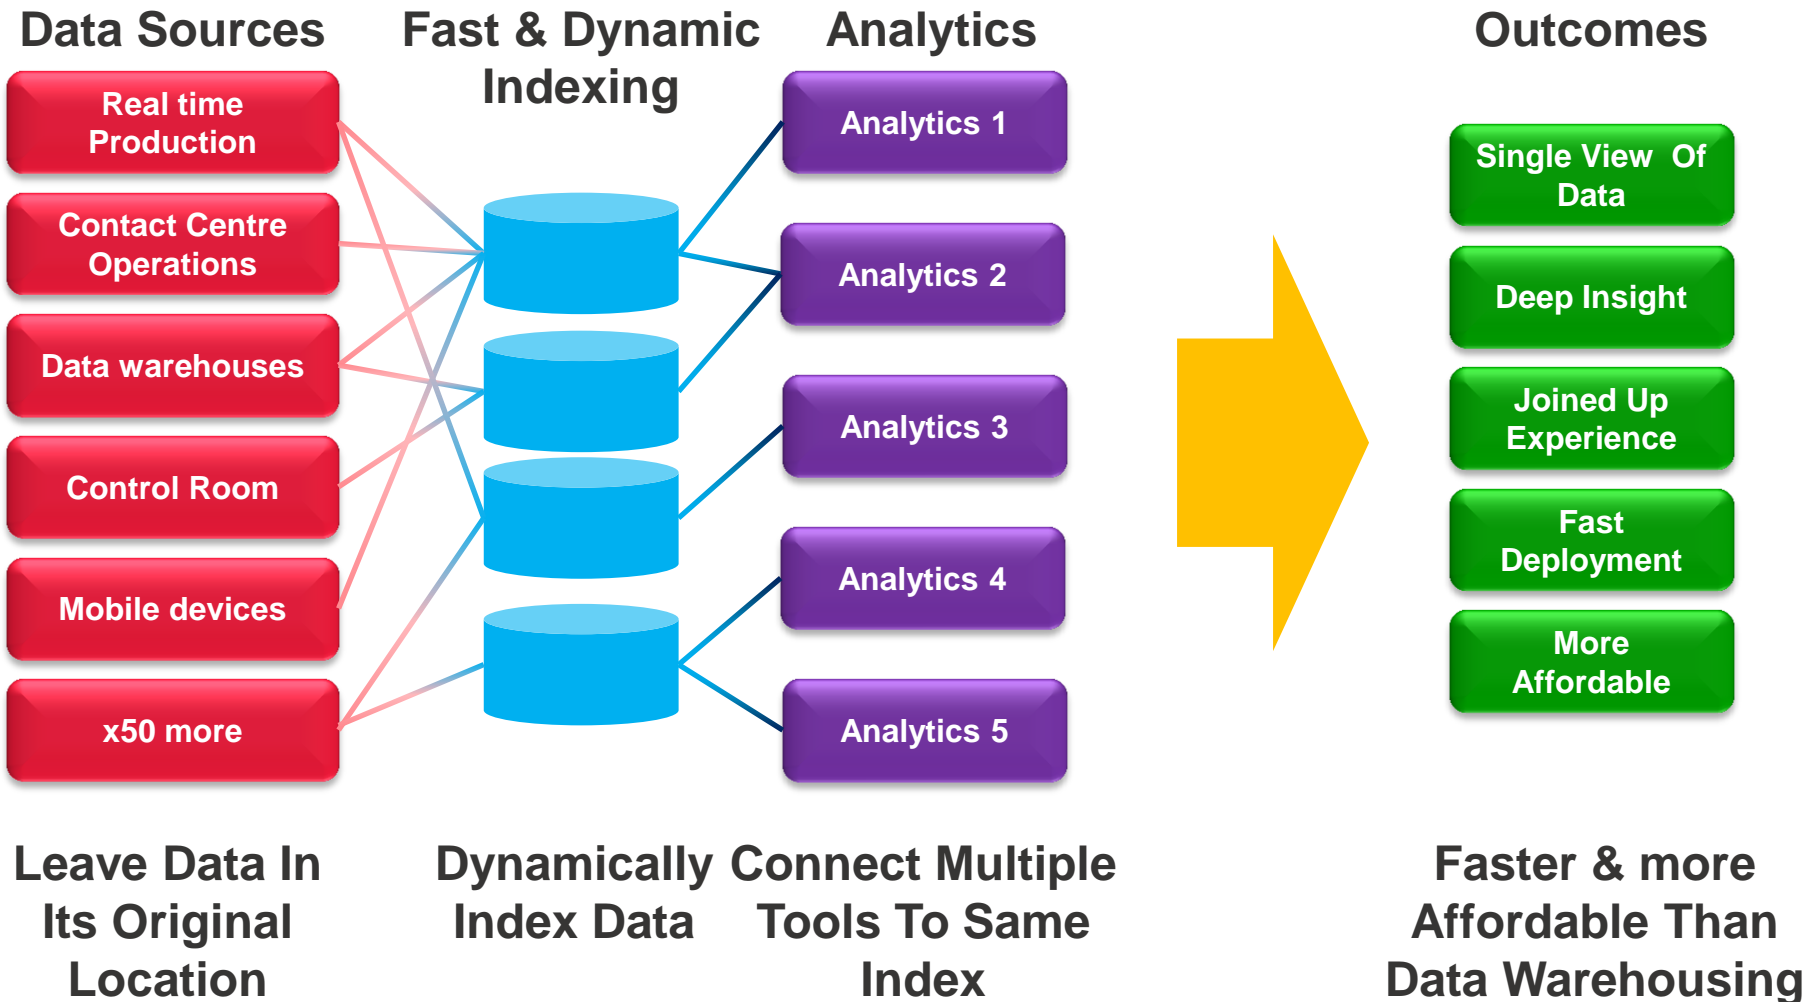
Data Sources

Real time Production

Contact Centre Operations

Data warehouses

Control Room

Mobile devices

x50 more

Fast & Dynamic Indexing

Analytics

Analytics 1

Analytics 2

Analytics 3

Analytics 4

Analytics 5

Outcomes

Single View Of Data

Deep Insight

Joined Up Experience

Fast Deployment

More Affordable

Leave Data In Its Original Location

Dynamically Index Data

Connect Multiple Tools To Same Index

Faster & more Affordable Than Data Warehousing